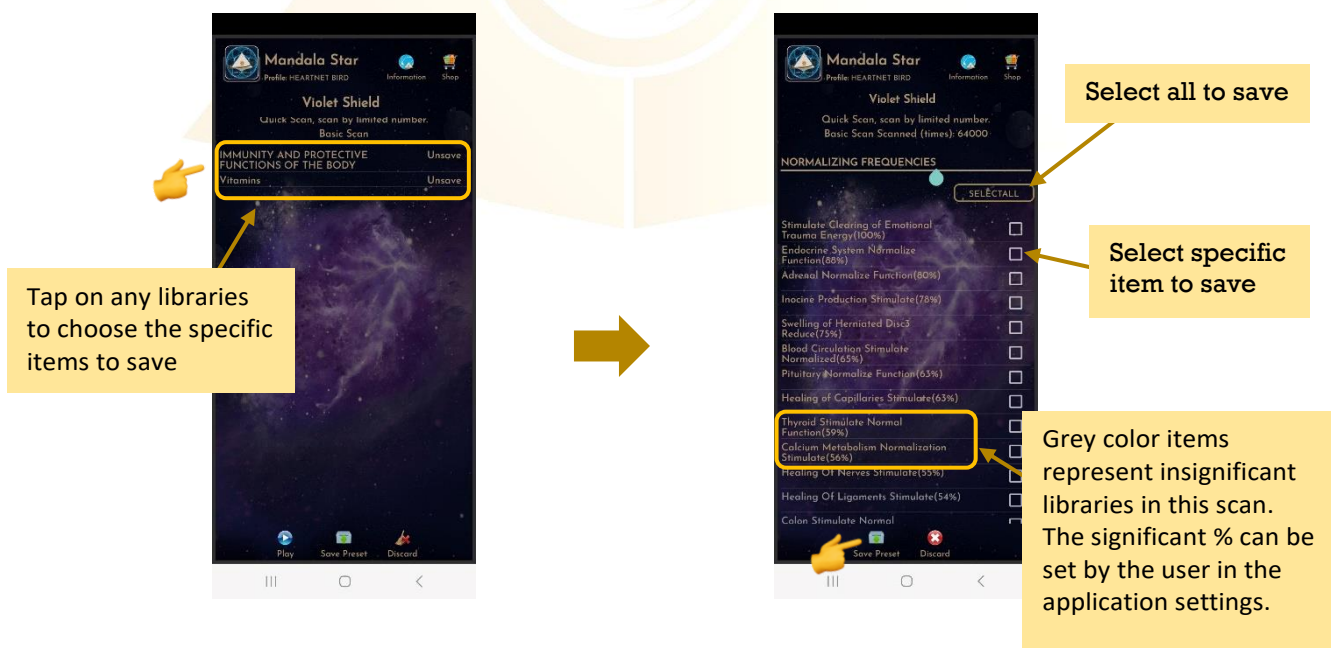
Mandala Star
Profile: HEARTNET BIRD
Information
Shop

Violet Shield
Quick Scan, scan by limited number.
Basic Scan

IMMUNITY AND PROTECTIVE FUNCTIONS OF THE BODY Unsave
Vitamins Unsave

Tap on any libraries to choose the specific items to save

Play
Save Preset
Discard

Mandala Star
Profile: HEARTNET BIRD
Information
Shop

Violet Shield
Quick Scan, scan by limited number.
Basic Scan Scanned (times): 64000

Select all to save

NORMALIZING FREQUENCIES

SELECTALL

Stimulate Clearing of Emotional Trauma Energy(100%)
Endocrine System Normalize Function(88%)
Adrenal Normalize Function(80%)
Inocine Production Stimulate(78%)
Swelling of Herniated Disc3 Reduce(75%)
Blood Circulation Stimulate Normalized(65%)
Pituitary Normalize Function(63%)
Healing of Capillaries Stimulate(63%)
Thyroid Stimulate Normal Function(59%)
Calcium Metabolism Normalization Stimulate(56%)
Healing Of Nerves Stimulate(55%)
Healing Of Ligaments Stimulate(54%)
Colon Stimulate Normal

Select specific item to save

Grey color items represent insignificant libraries in this scan. The significant % can be set by the user in the application settings.

Save Preset
Discard